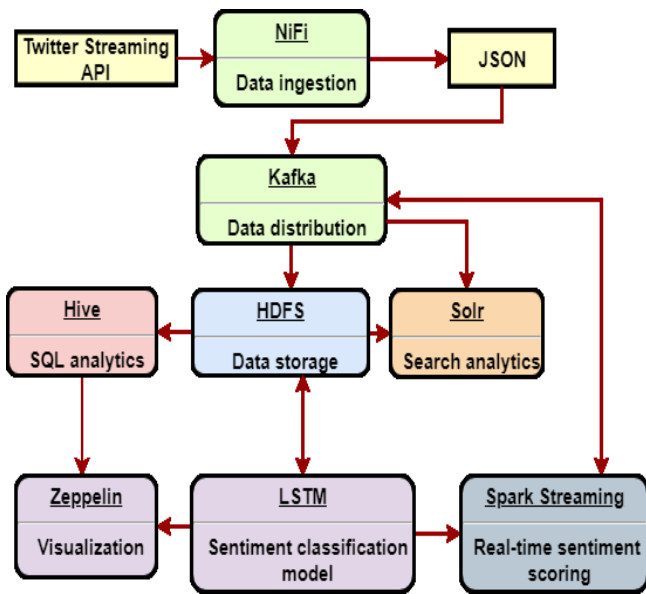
Twitter Streaming API

NiFi

Data ingestion

JSON

Kafka

Data distribution

Hive

SQL analytics

HDFS

Data storage

Solr

Search analytics

Zeppelin

Visualization

LSTM

Sentiment classification model

Spark Streaming

Real-time sentiment scoring